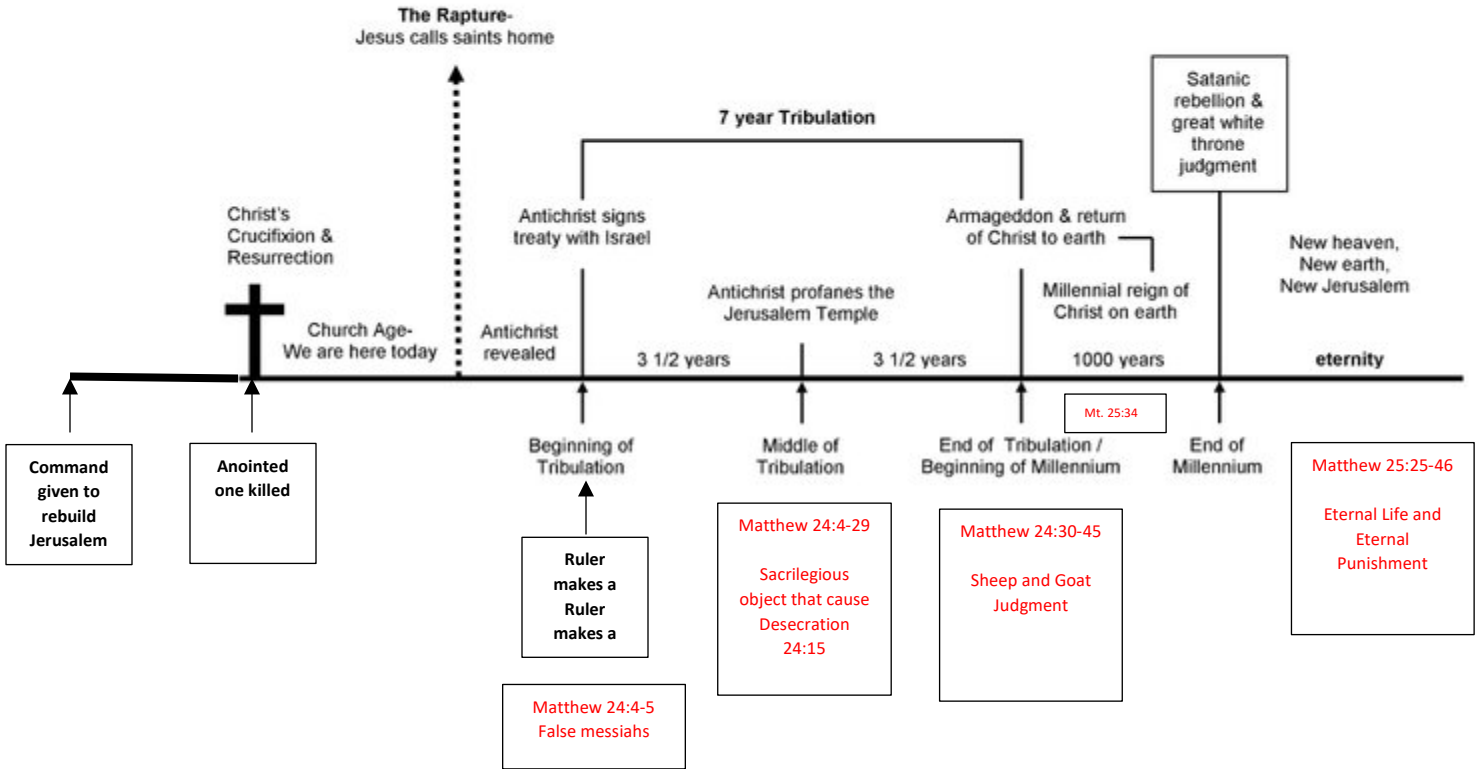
The Rapture-
Jesus calls saints home

7 year Tribulation

Satanic rebellion & great white throne judgment

Christ's Crucifixion & Resurrection

Antichrist signs treaty with Israel

Armageddon & return of Christ to earth

New heaven, New earth, New Jerusalem

Antichrist profanes the Jerusalem Temple

Millennial reign of Christ on earth

Church Age-
We are here today

Antichrist revealed

3 1/2 years

3 1/2 years

1000 years

eternity

Mt. 25:34

Command given to rebuild Jerusalem

Anointed one killed

Beginning of Tribulation

Middle of Tribulation

End of Tribulation / Beginning of Millennium

End of Millennium

Matthew 25:25-46

Eternal Life and Eternal Punishment

Matthew 24:4-29

Sacrilegious object that cause Desecration 24:15

Matthew 24:30-45

Sheep and Goat Judgment

Ruler makes a Ruler makes a

Matthew 24:4-5
False messiahs